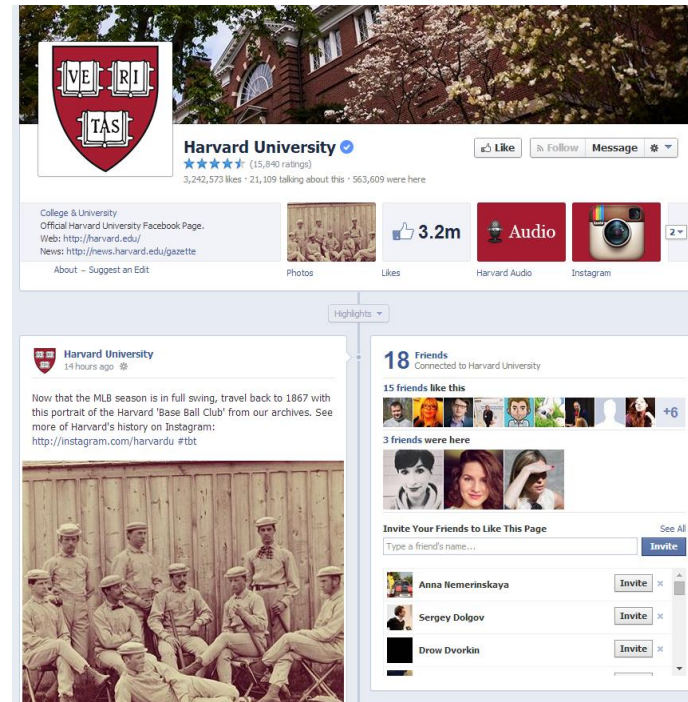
VE RI TAS

Harvard University

(15,840 ratings)

3,242,573 likes · 21,109 talking about this · 563,609 were here

Like Follow Message

College & University
Official Harvard University Facebook Page.
Web: http://harvard.edu/
News: http://news.harvard.edu/gazette

About – Suggest an Edit

Photos

3.2m

Likes

Audio

Harvard Audio

Instagram

2

Highlights

Harvard University
14 hours ago

Now that the MLB season is in full swing, travel back to 1867 with this portrait of the Harvard 'Base Ball Club' from our archives. See more of Harvard's history on Instagram: http://instagram.com/harvardu #tbt

18 Friends
Connected to Harvard University

15 friends like this

+6

3 friends were here

Invite Your Friends to Like This Page
See All

Type a friend's name...
Invite

Anna Nemerinskaya Invite
Sergey Dolgov Invite
Drow Dvorkin Invite